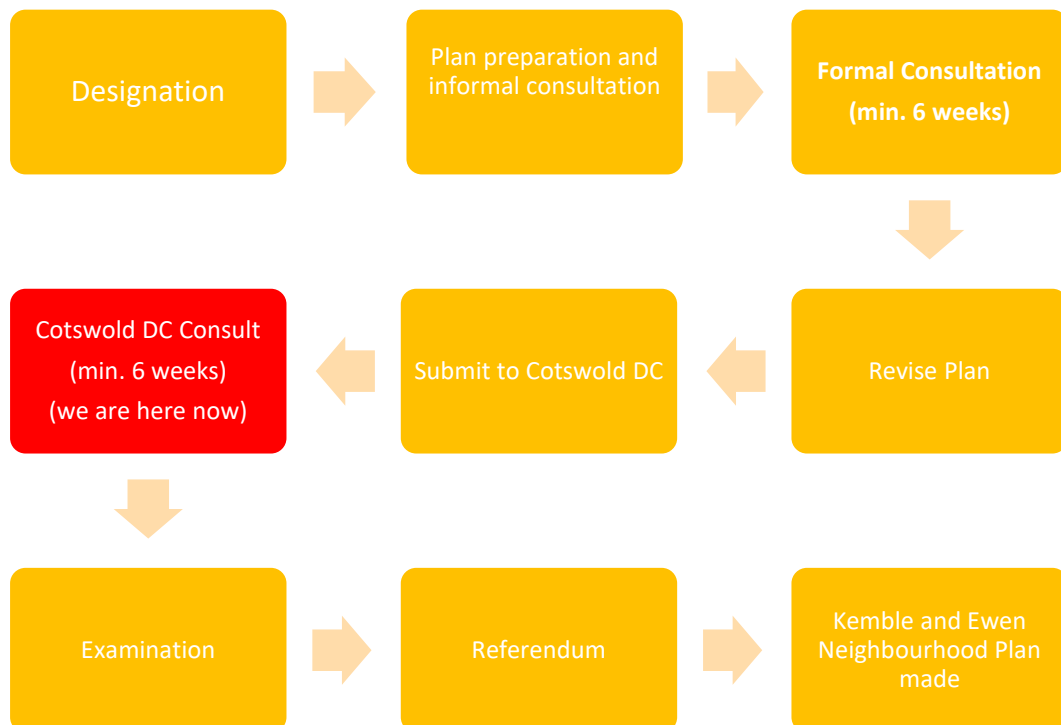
Designation

Plan preparation and informal consultation

**Formal Consultation (min. 6 weeks)**

Revise Plan

Submit to Cotswold DC

Cotswold DC Consult (min. 6 weeks) (we are here now)

Examination

Referendum

Kemble and Ewen Neighbourhood Plan made